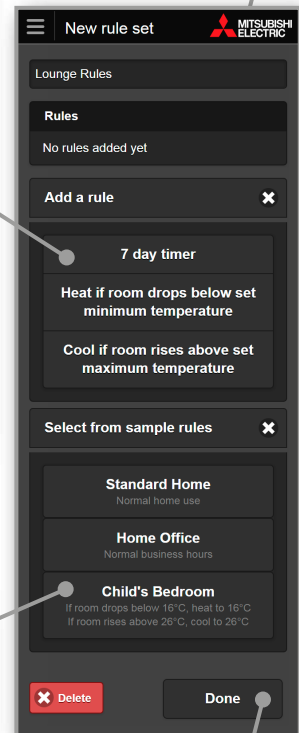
New rule set

MITSUBISHI ELECTRIC

Lounge Rules

Rules

No rules added yet

Add a rule

7 day timer

Heat if room drops below set minimum temperature

Cool if room rises above set maximum temperature

Select from sample rules

Standard Home
Normal home use

Home Office
Normal business hours

Child's Bedroom
If room drops below 16°C, heat to 16°C
If room rises above 26°C, cool to 26°C

Delete

Done